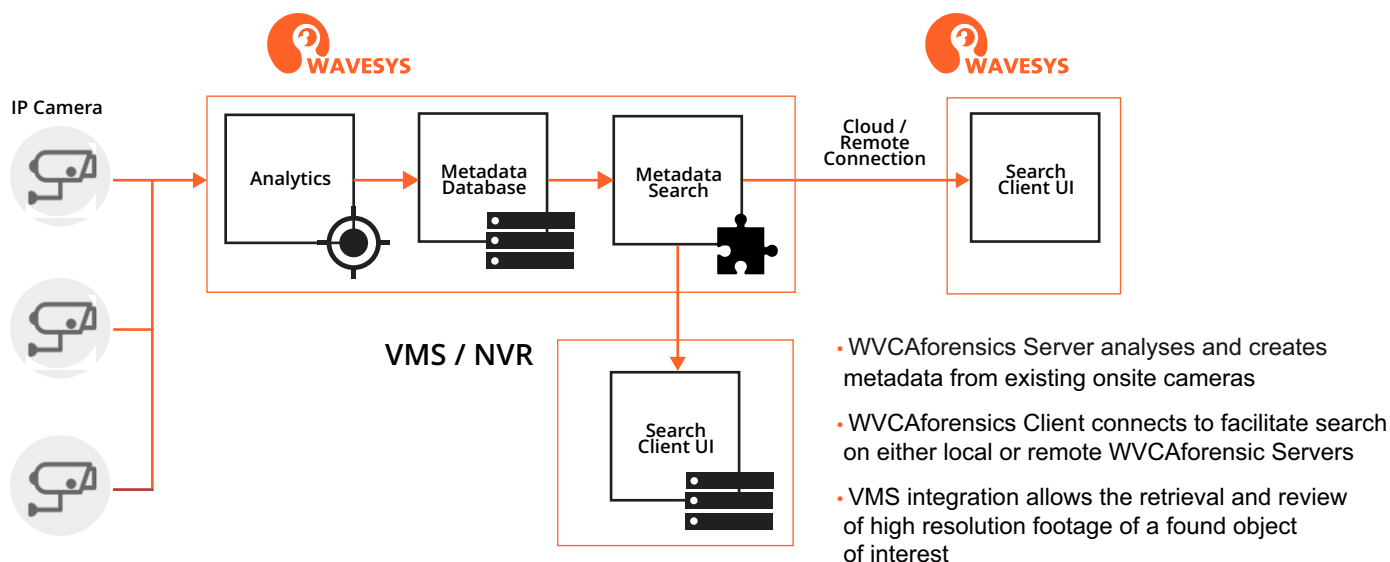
WAVESYS

WAVESYS

IP Camera

Analytics

Metadata Database

Metadata Search

Cloud / Remote Connection

Search Client UI

VMS / NVR

Search Client UI

• WVCAforensics Server analyses and creates metadata from existing onsite cameras

• WVCAforensics Client connects to facilitate search on either local or remote WVCAforensic Servers

• VMS integration allows the retrieval and review of high resolution footage of a found object of interest